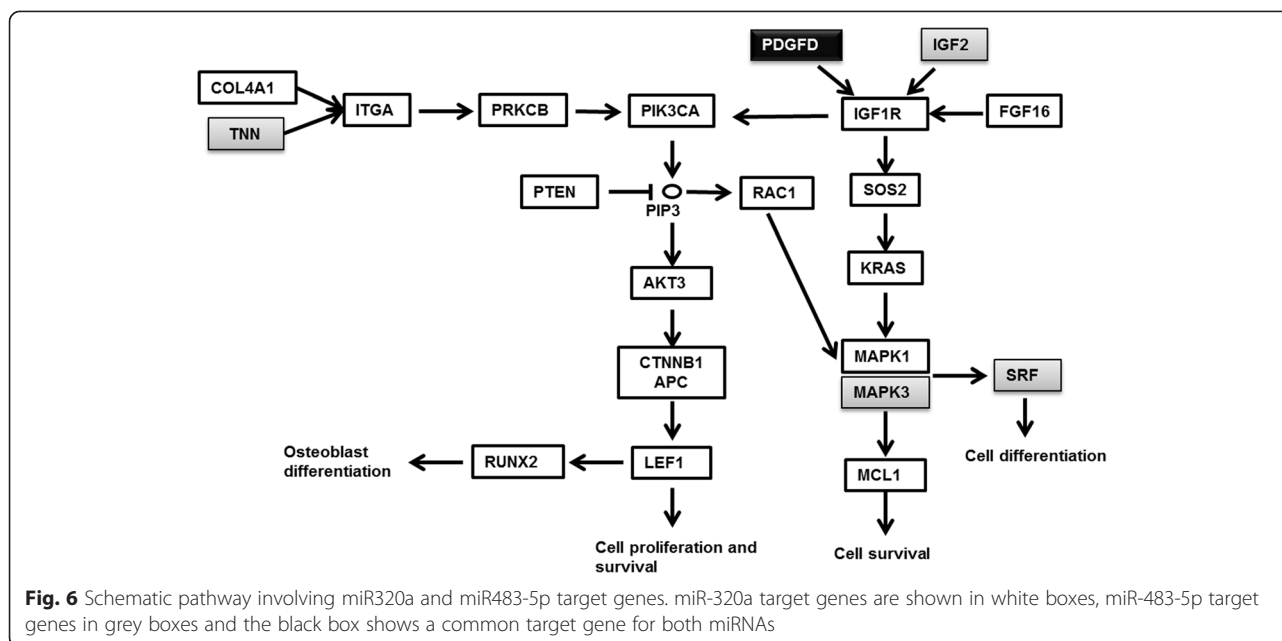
PDGFD

IGF2

COL4A1

ITGA

PRKCB

PIK3CA

IGF1R

FGF16

TNN

PTEN

PIP3

RAC1

SOS2

AKT3

KRAS

CTNNB1
APC

MAPK1

MAPK3

SRF

Osteoblast differentiation

RUNX2

LEF1

MCL1

Cell differentiation

Cell proliferation and survival

Cell survival

**Fig. 6** Schematic pathway involving miR320a and miR483-5p target genes. miR-320a target genes are shown in white boxes, miR-483-5p target genes in grey boxes and the black box shows a common target gene for both miRNAs